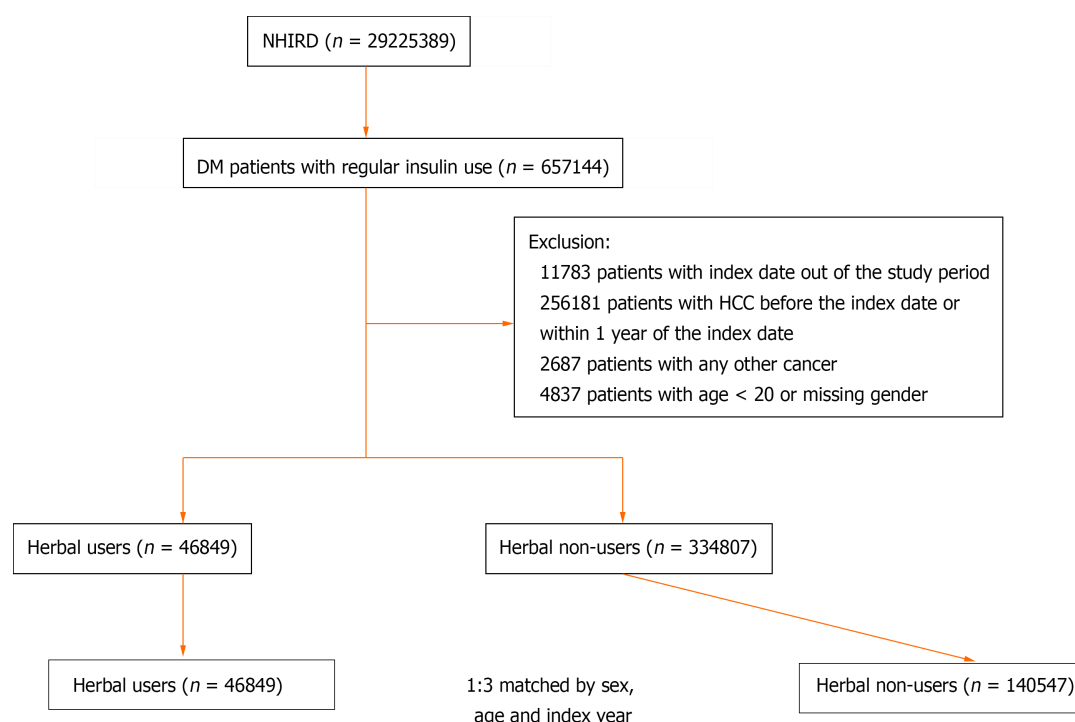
NHIRD ($n$ = 29225389)

DM patients with regular insulin use ($n$ = 657144)

Exclusion:
11783 patients with index date out of the study period
256181 patients with HCC before the index date or within 1 year of the index date
2687 patients with any other cancer
4837 patients with age < 20 or missing gender

Herbal users ($n$ = 46849)

Herbal non-users ($n$ = 334807)

Herbal users ($n$ = 46849)

1:3 matched by sex, age and index year

Herbal non-users ($n$ = 140547)